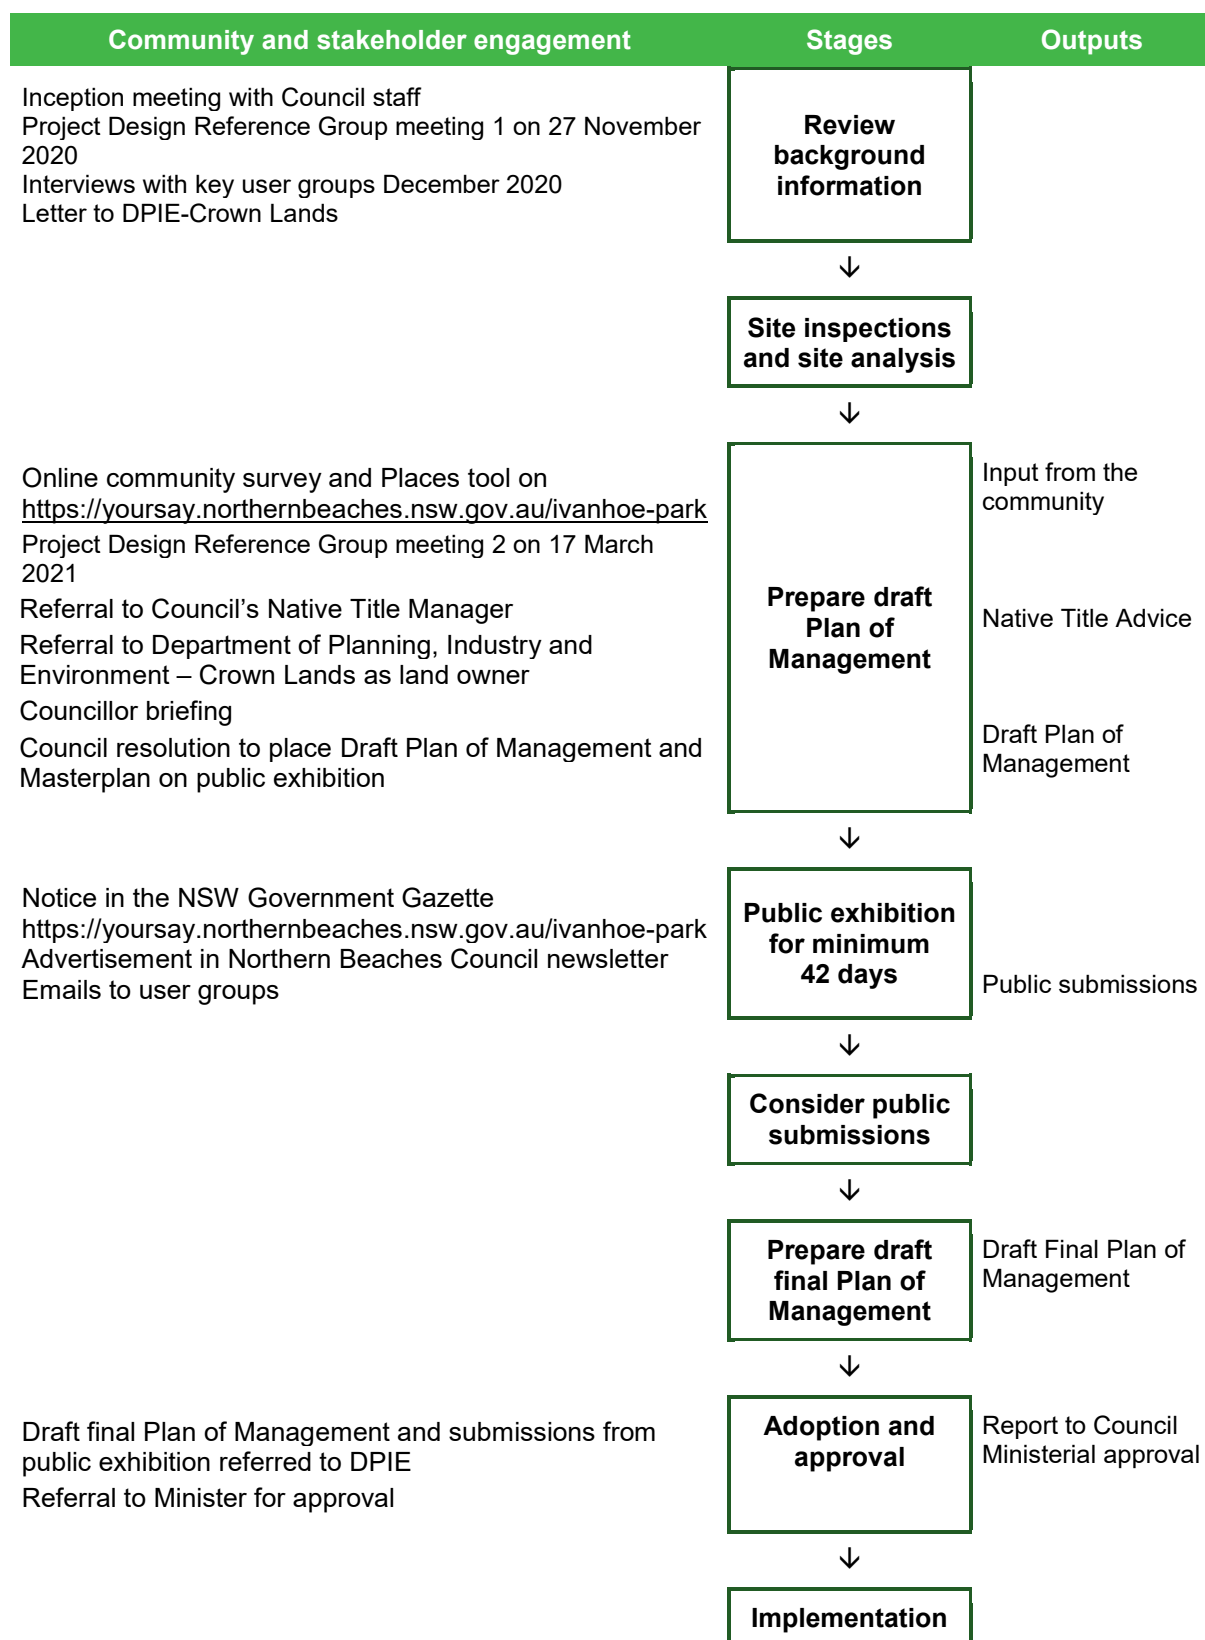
| Community and stakeholder engagement | Stages | Outputs |
|---|---|---|
| Inception meeting with Council staff<br>Project Design Reference Group meeting 1 on 27 November 2020<br>Interviews with key user groups December 2020<br>Letter to DPIE-Crown Lands | Review background information | |
| | Site inspections and site analysis | |
| Online community survey and Places tool on https://yoursay.northernbeaches.nsw.gov.au/ivanhoe-park<br>Project Design Reference Group meeting 2 on 17 March 2021<br>Referral to Council's Native Title Manager<br>Referral to Department of Planning, Industry and Environment – Crown Lands as land owner<br>Councillor briefing<br>Council resolution to place Draft Plan of Management and Masterplan on public exhibition | Prepare draft Plan of Management | Input from the community<br>Native Title Advice<br>Draft Plan of Management |
| Notice in the NSW Government Gazette<br>https://yoursay.northernbeaches.nsw.gov.au/ivanhoe-park<br>Advertisement in Northern Beaches Council newsletter<br>Emails to user groups | Public exhibition for minimum 42 days | Public submissions |
| | Consider public submissions | |
| | Prepare draft final Plan of Management | Draft Final Plan of Management |
| Draft final Plan of Management and submissions from public exhibition referred to DPIE<br>Referral to Minister for approval | Adoption and approval | Report to Council<br>Ministerial approval |
| | Implementation | |